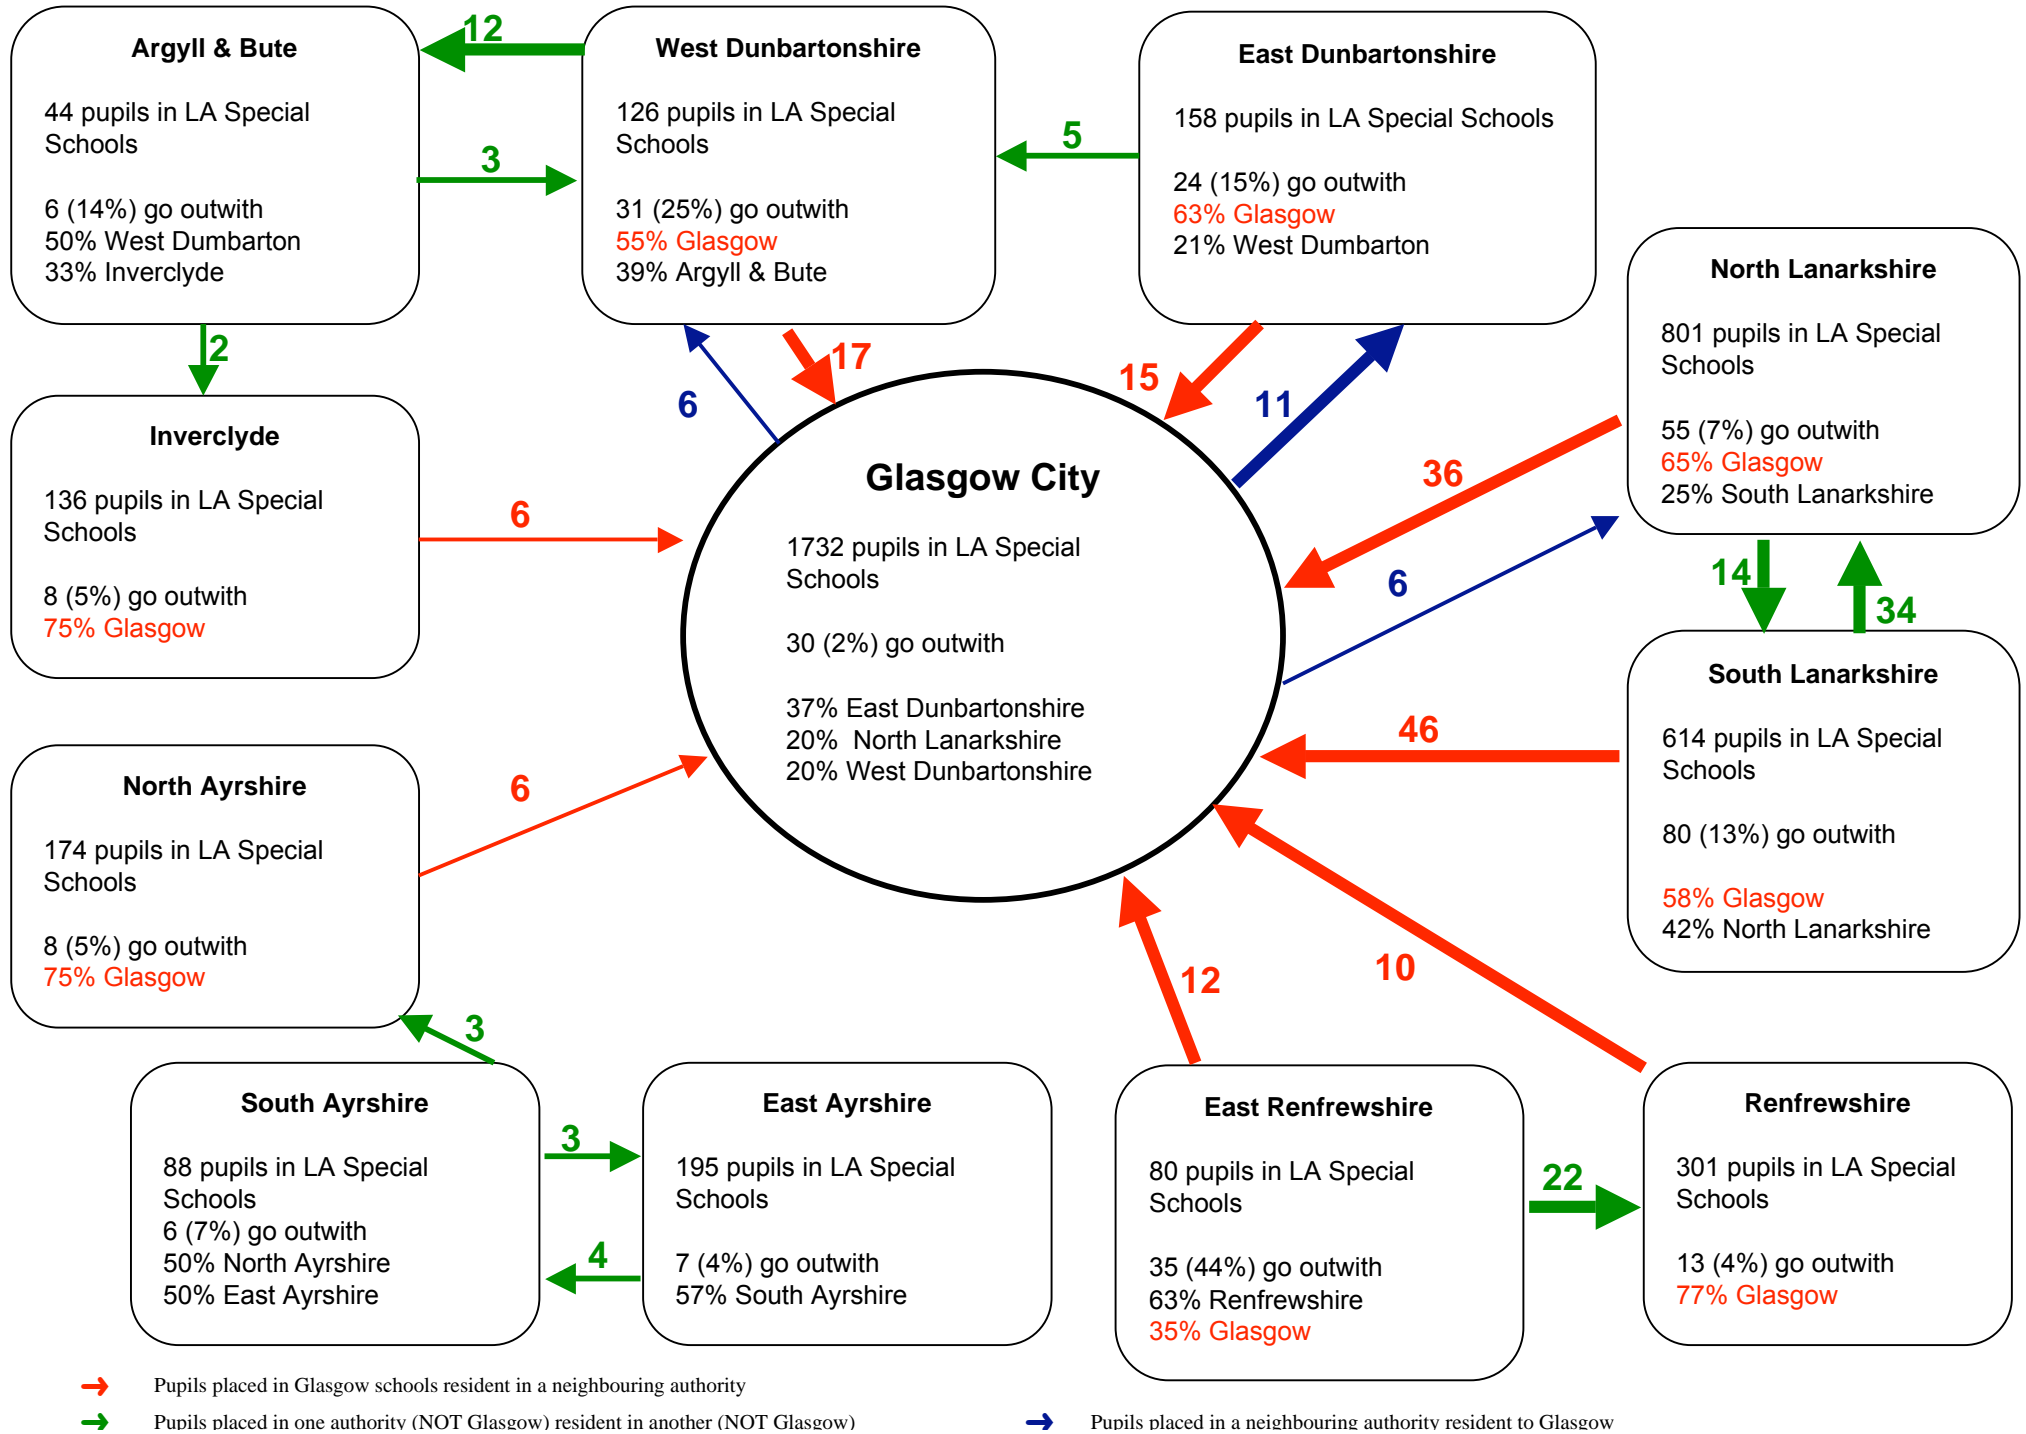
Argyll & Bute

44 pupils in LA Special Schools

6 (14%) go outwith
50% West Dumbarton
33% Inverclyde

12

3

West Dunbartonshire

126 pupils in LA Special Schools

31 (25%) go outwith
55% Glasgow
39% Argyll & Bute

5

East Dunbartonshire

158 pupils in LA Special Schools

24 (15%) go outwith
63% Glasgow
21% West Dumbarton

North Lanarkshire

801 pupils in LA Special Schools

55 (7%) go outwith
65% Glasgow
25% South Lanarkshire

2

Inverclyde

136 pupils in LA Special Schools

8 (5%) go outwith
75% Glasgow

6

17

15

11

Glasgow City

1732 pupils in LA Special Schools

30 (2%) go outwith

37% East Dunbartonshire
20% North Lanarkshire
20% West Dunbartonshire

6

36

6

14

34

South Lanarkshire

614 pupils in LA Special Schools

80 (13%) go outwith

58% Glasgow
42% North Lanarkshire

46

North Ayrshire

174 pupils in LA Special Schools

8 (5%) go outwith
75% Glasgow

6

12

10

3

South Ayrshire

88 pupils in LA Special Schools
6 (7%) go outwith
50% North Ayrshire
50% East Ayrshire

3

4

East Ayrshire

195 pupils in LA Special Schools

7 (4%) go outwith
57% South Ayrshire

East Renfrewshire

80 pupils in LA Special Schools

35 (44%) go outwith
63% Renfrewshire
35% Glasgow

22

Renfrewshire

301 pupils in LA Special Schools

13 (4%) go outwith
77% Glasgow

Pupils placed in Glasgow schools resident in a neighbouring authority
Pupils placed in one authority (NOT Glasgow) resident in another (NOT Glasgow)
Pupils placed in a neighbouring authority resident to Glasgow